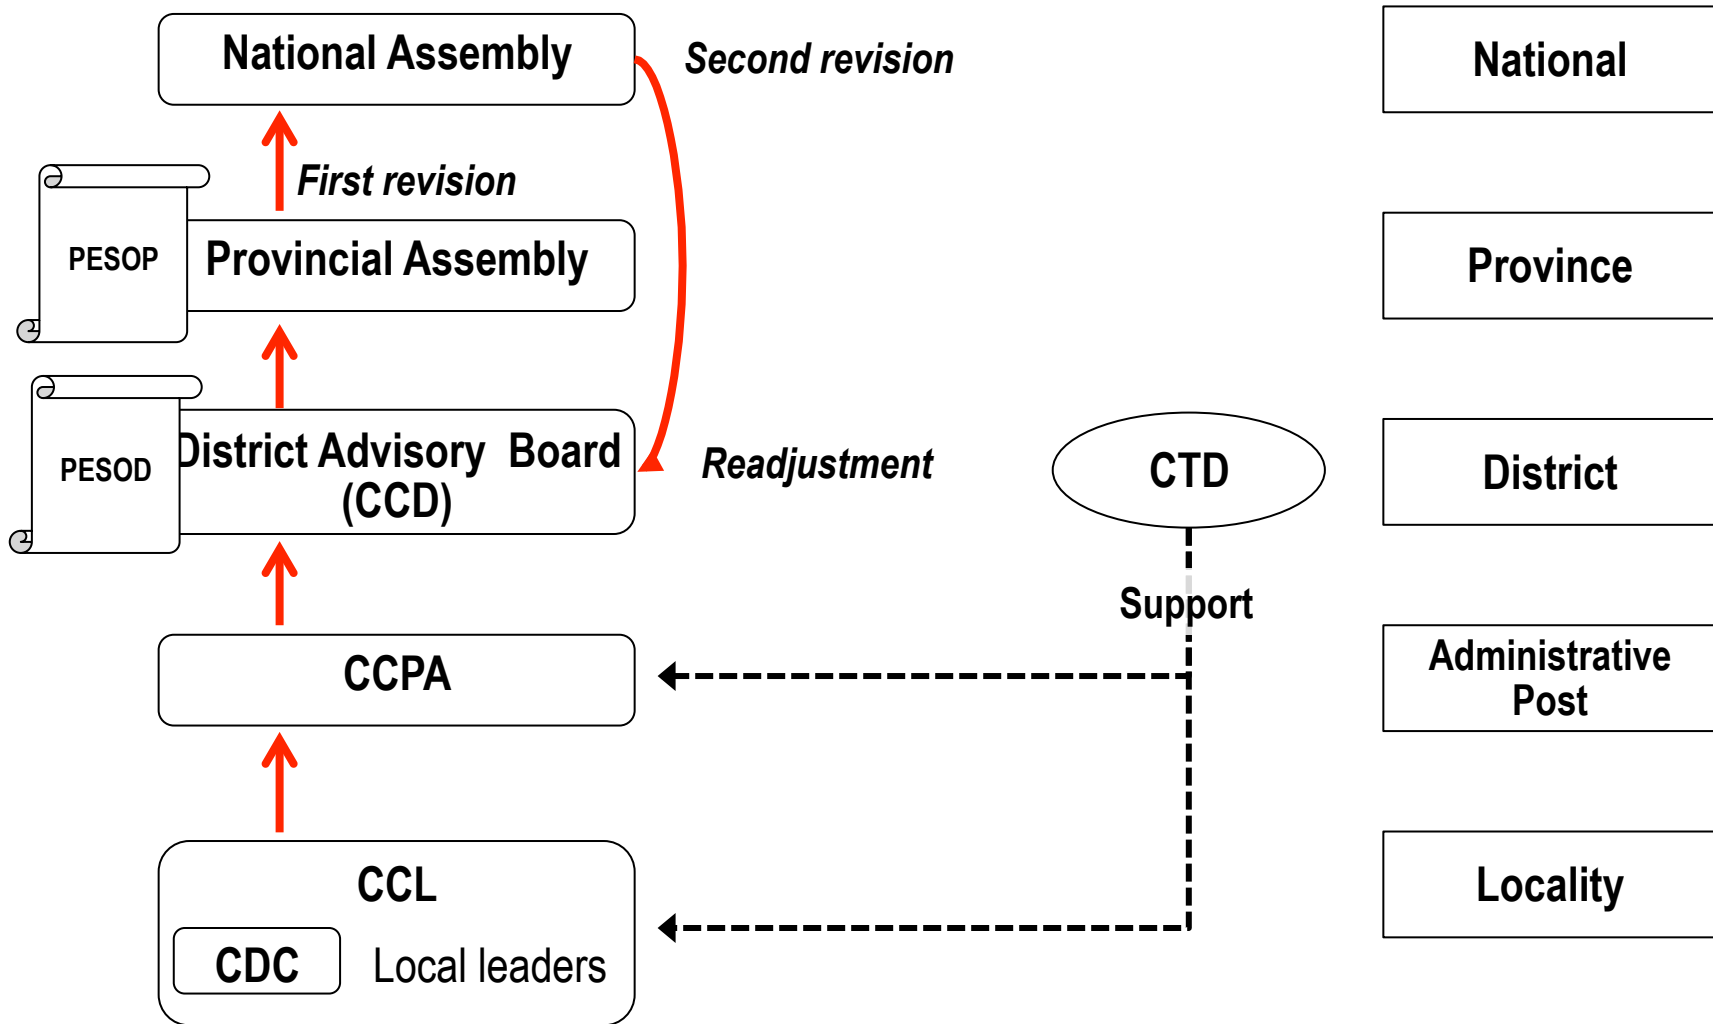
National Assembly
Second revision
National

First revision
PESOP
Provincial Assembly
Province

PESOD
District Advisory Board (CCD)
Readjustment
CTD
District

Support

CCPA
Administrative Post

CCL
CDC
Local leaders
Locality